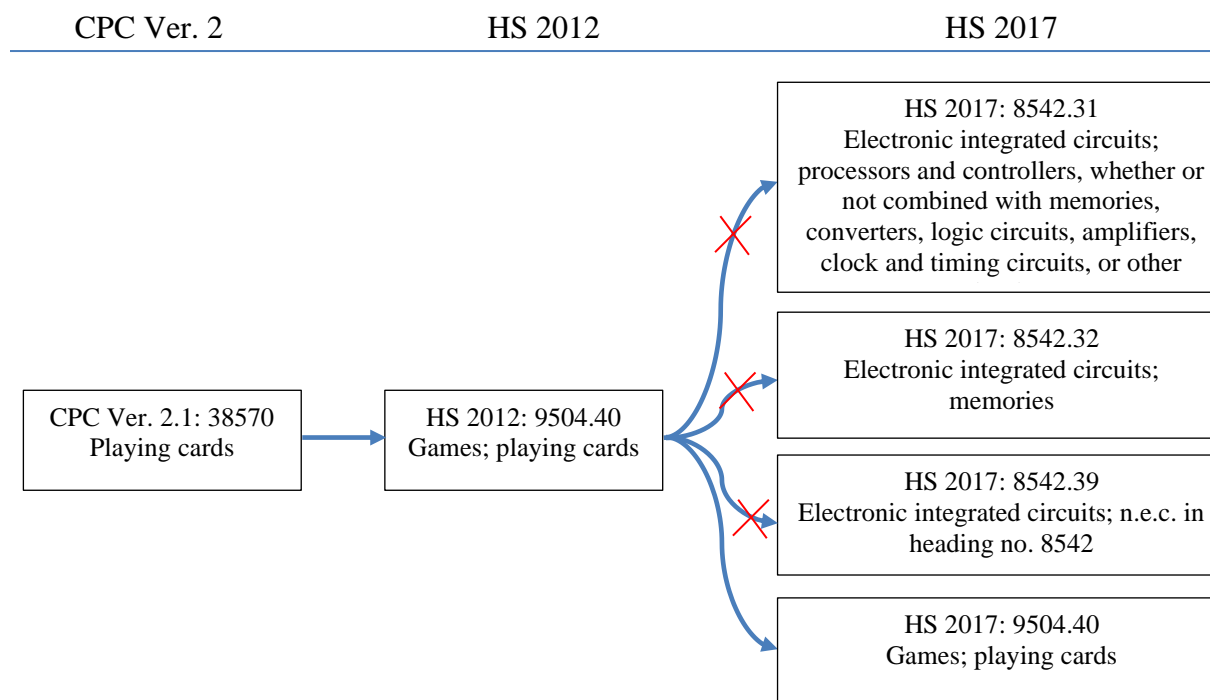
CPC Ver. 2

HS 2012

HS 2017

CPC Ver. 2.1: 38570
Playing cards

HS 2012: 9504.40
Games; playing cards

HS 2017: 8542.31
Electronic integrated circuits; processors and controllers, whether or not combined with memories, converters, logic circuits, amplifiers, clock and timing circuits, or other

HS 2017: 8542.32
Electronic integrated circuits; memories

HS 2017: 8542.39
Electronic integrated circuits; n.e.c. in heading no. 8542

HS 2017: 9504.40
Games; playing cards